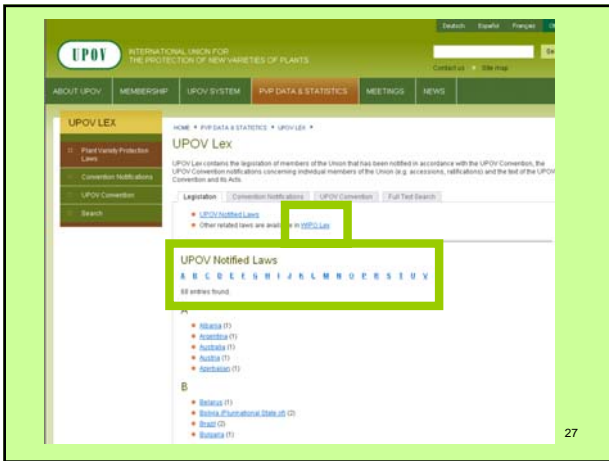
Deutsch Español Français

UPOV INTERNATIONAL UNION FOR THE PROTECTION OF NEW VARIETIES OF PLANTS

Contact us Site map

ABOUT UPOV MEMBERSHIP UPOV SYSTEM PVP DATA & STATISTICS MEETINGS NEWS

UPOV LEX

Plant Variety Protection Laws

Convention Notifications

UPOV Convention

Search

HOME > PVP DATA & STATISTICS > UPOV LEX >

UPOV Lex

UPOV Lex contains the legislation of members of the Union that has been notified in accordance with the UPOV Convention, the UPOV Convention notifications concerning individual members of the Union (e.g. accessions, ratifications) and the text of the UPOV Convention and its Acts.

Legislation | Convention Notifications | UPOV Convention | Full Text Search

UPOV Notified Laws

Other related laws are available in WIPO Lex

UPOV Notified Laws

A B C D E F G H I J K L M N O P R S T U V

68 entries found

A

Albania (1)

Argentina (1)

Australia (1)

Austria (1)

Azerbaijan (1)

B

Belarus (1)

Bolivia (Plurinational State of) (2)

Brazil (2)

Bulgaria (1)

27